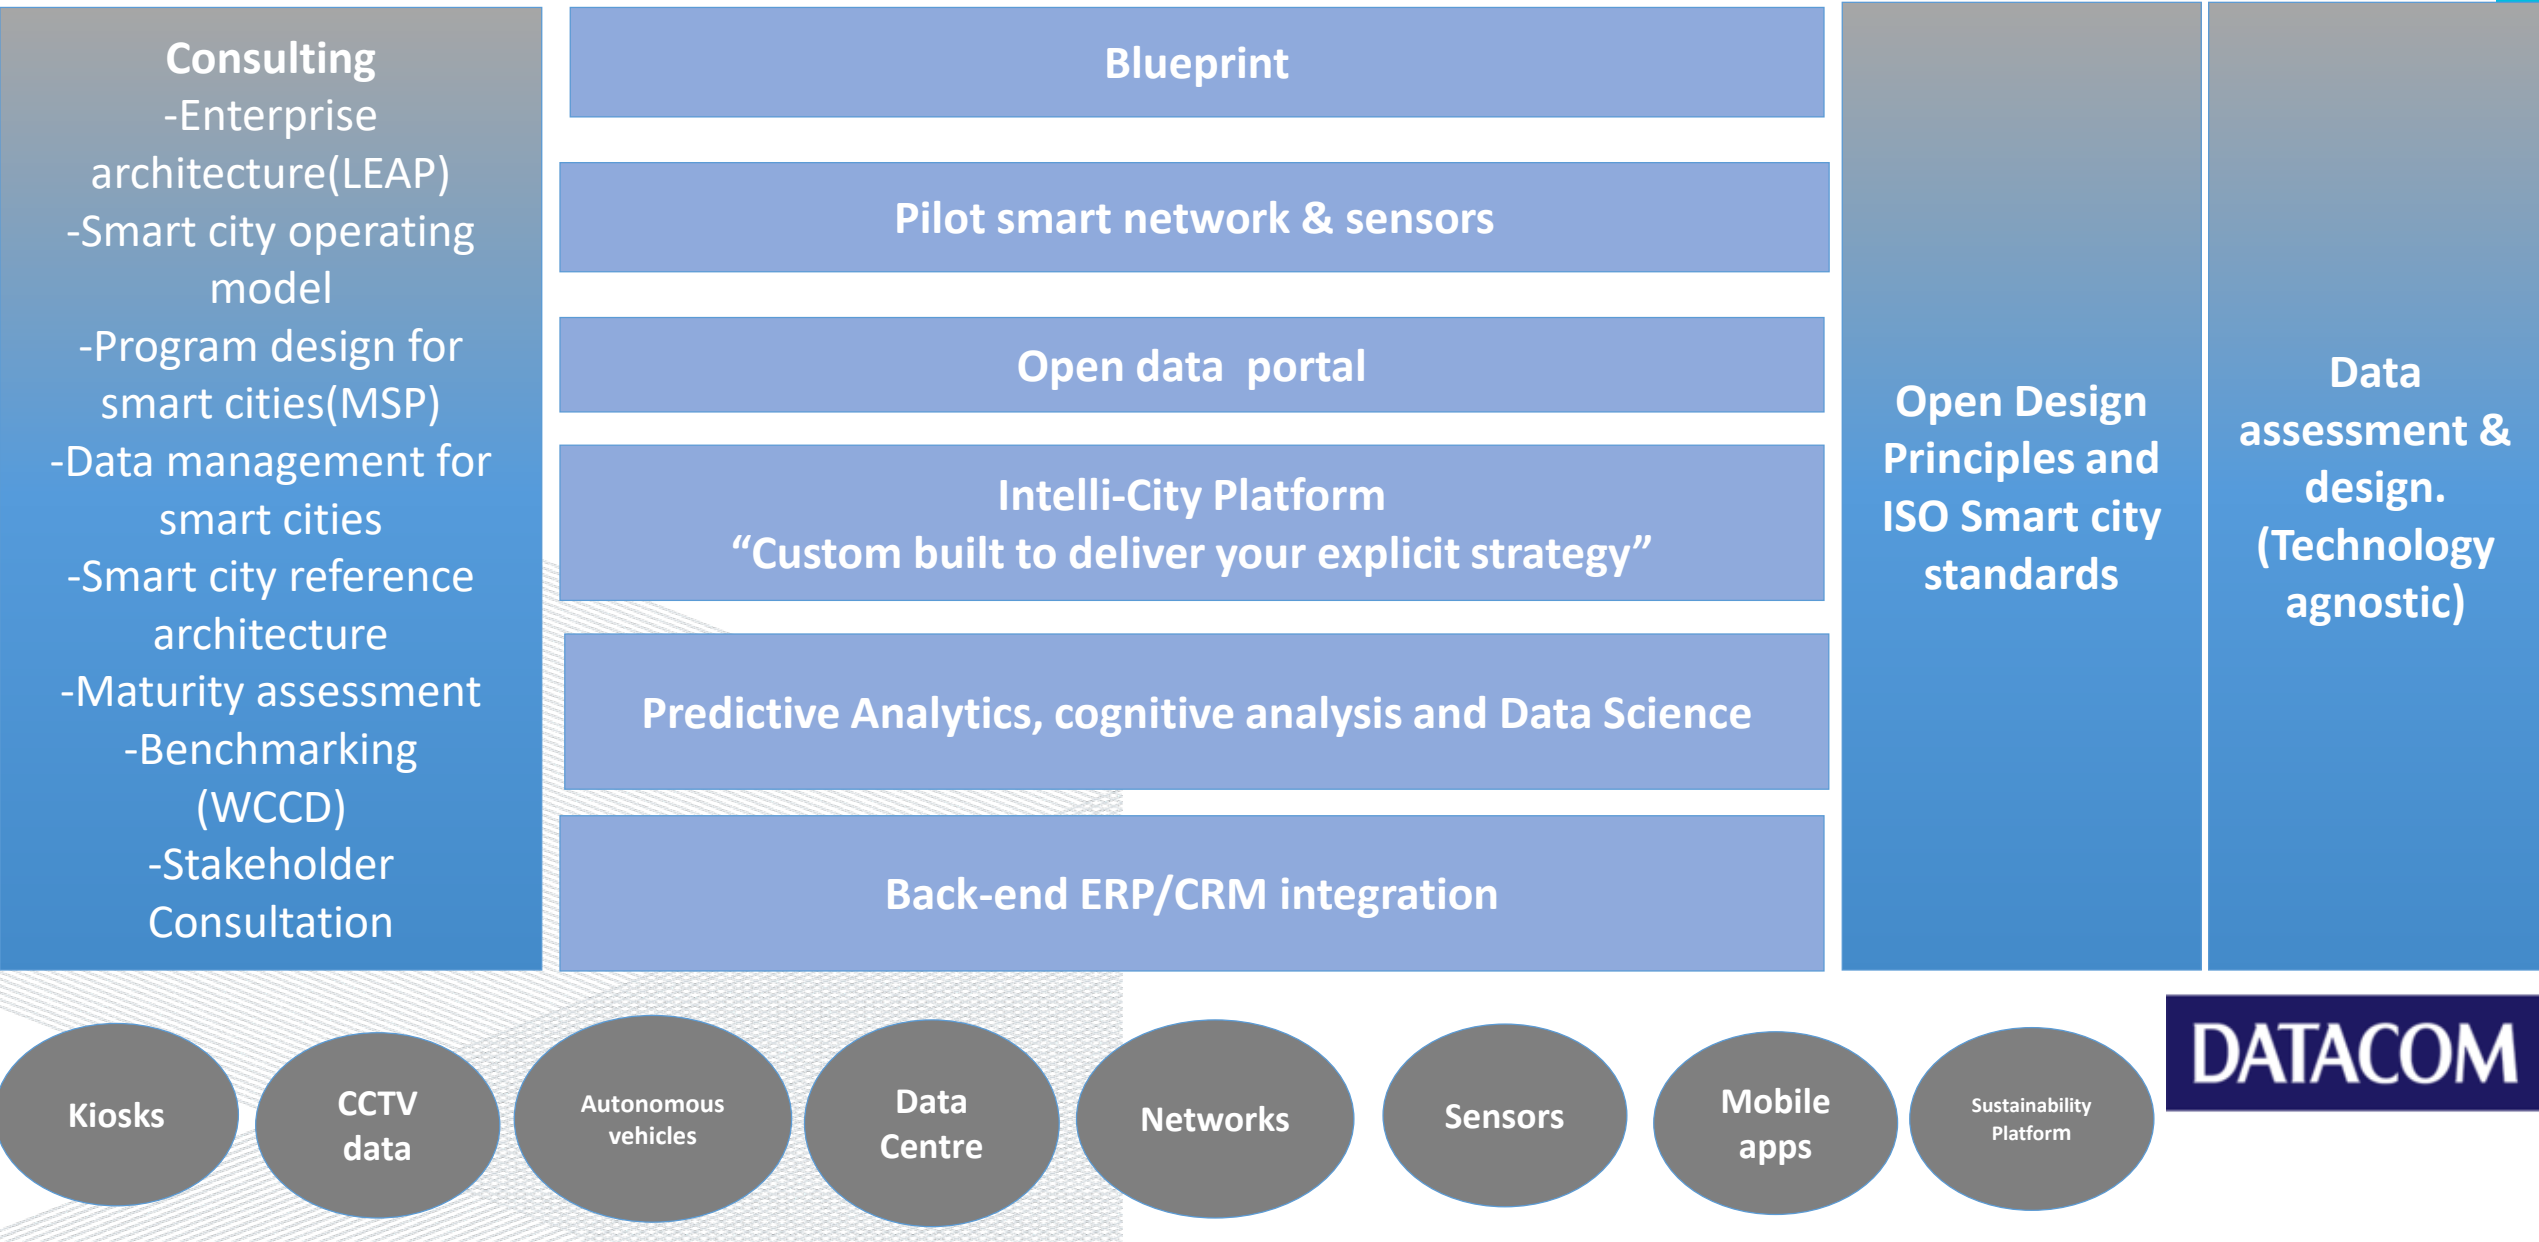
Consulting
-Enterprise architecture(LEAP)
-Smart city operating model
-Program design for smart cities(MSP)
-Data management for smart cities
-Smart city reference architecture
-Maturity assessment
-Benchmarking (WCCD)
-Stakeholder Consultation

Blueprint

Pilot smart network & sensors

Open data portal

Intelli-City Platform
“Custom built to deliver your explicit strategy”

Predictive Analytics, cognitive analysis and Data Science

Back-end ERP/CRM integration

Open Design Principles and ISO Smart city standards

Data assessment & design. (Technology agnostic)

Kiosks

CCTV data

Autonomous vehicles

Data Centre

Networks

Sensors

Mobile apps

Sustainability Platform

DATACOM